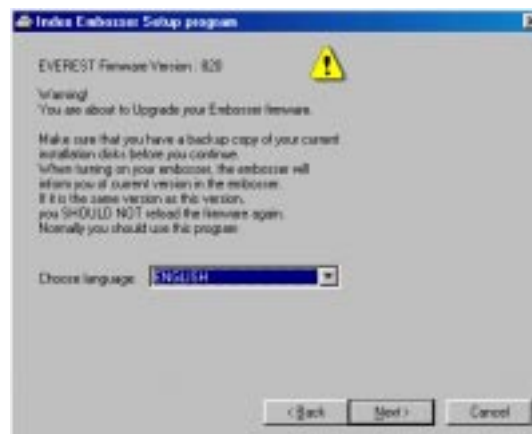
Index Embosser Setup program

EVEREST Firmware Version : 820

Warning!
You are about to Upgrade your Embosser firmware.

Make sure that you have a backup copy of your current installation disks before you continue.
When turning on your embosser, the embosser will inform you of current version in the embosser.
If it is the same version as this version, you SHOULD NOT reload the firmware again.
Normally you should use this program.

Choose language: ENGLISH

< Back
Next >
Cancel